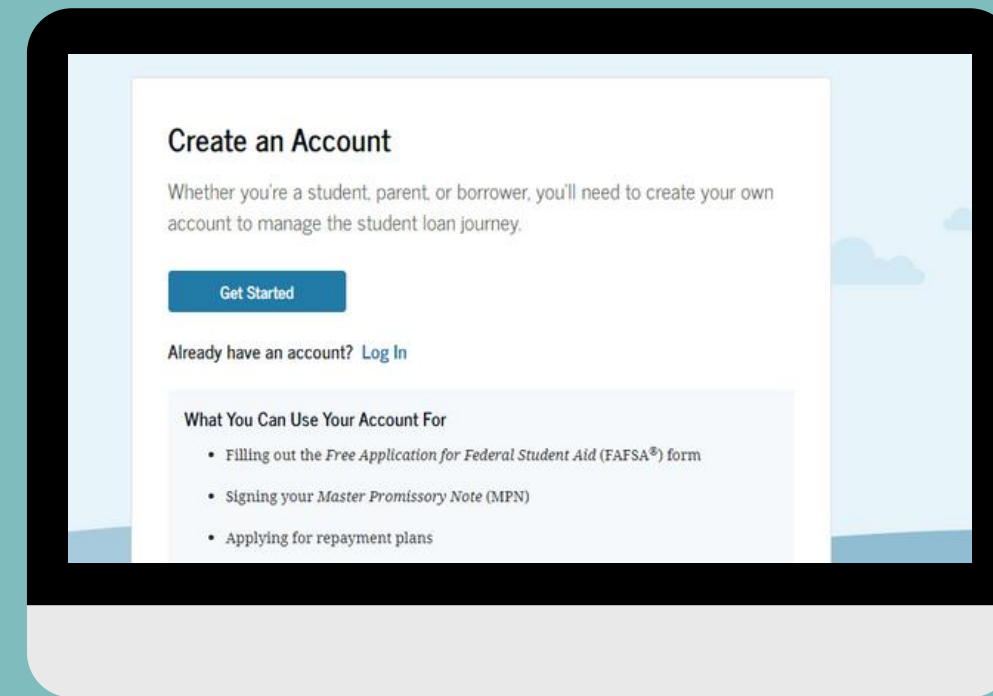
Create an Account

Whether you're a student, parent, or borrower, you'll need to create your own account to manage the student loan journey.

Get Started

Already have an account? Log In

What You Can Use Your Account For

- Filling out the *Free Application for Federal Student Aid* (FAFSA®) form
- Signing your *Master Promissory Note* (MPN)
- Applying for repayment plans